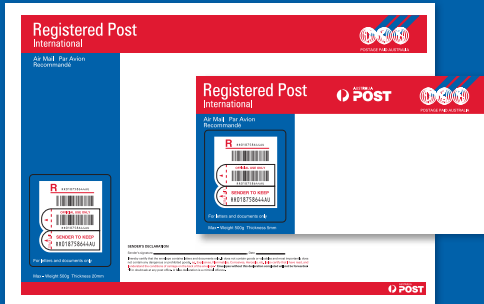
Registered Post
International

POSTAGE PAID AUSTRALIA

Air Mail Par Avion
Recommandé

R
RH018758644AU

SENDER TO KEEP
RH018758644AU

For letters and documents only

Max • Weight 500g Thickness 20mm

Registered Post
International

AUSTRALIA POST

POSTAGE PAID AUSTRALIA

Air Mail Par Avion
Recommandé

R
RH018758644AU

SENDER TO KEEP
RH018758644AU

For letters and documents only

Max • Weight 500g Thickness 5mm

SENDER'S DECLARATION

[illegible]

POST